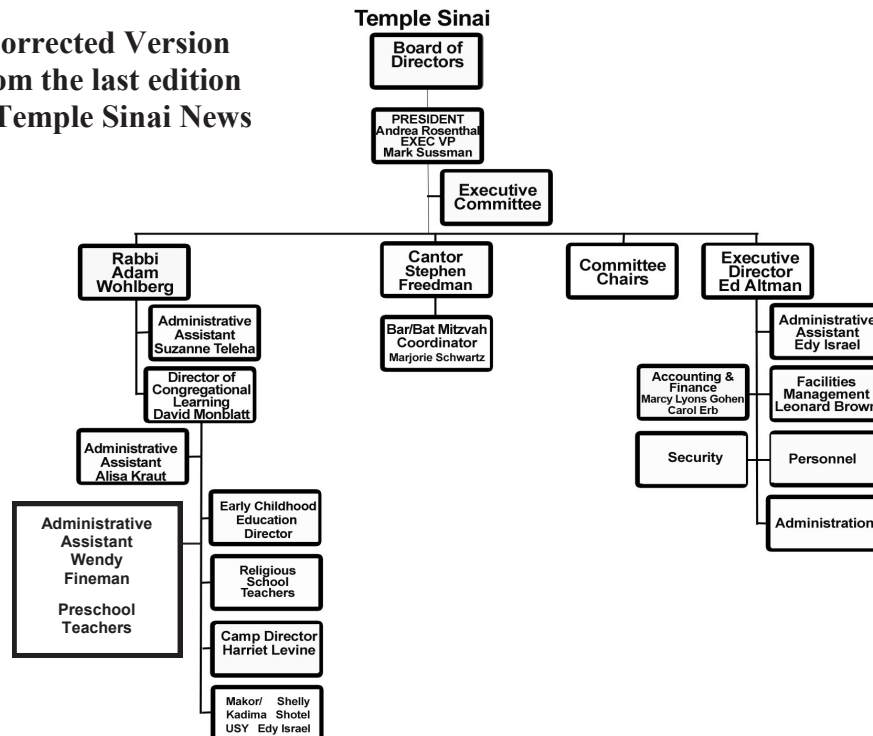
orrected Version
om the last edition
Temple Sinai News

Temple Sinai

Board of Directors

PRESIDENT
Andrea Rosenthal
EXEC VP
Mark Sussman

Executive Committee

Rabbi Adam Wohlberg

Cantor Stephen Freedman

Committee Chairs

Executive Director Ed Altman

Administrative Assistant Suzanne Teleha

Bar/Bat Mitzvah Coordinator Marjorie Schwartz

Administrative Assistant Edy Israel

Director of Congregational Learning David Monblatt

Accounting & Finance Marcy Lyons Gohen Carol Erb

Facilities Management Leonard Brown

Administrative Assistant Alisa Kraut

Security

Personnel

Administration

Administrative Assistant Wendy Fineman

Preschool Teachers

Early Childhood Education Director

Religious School Teachers

Camp Director Harriet Levine

Makor/ Kadima USY

Shelly Shotel Edy Israel